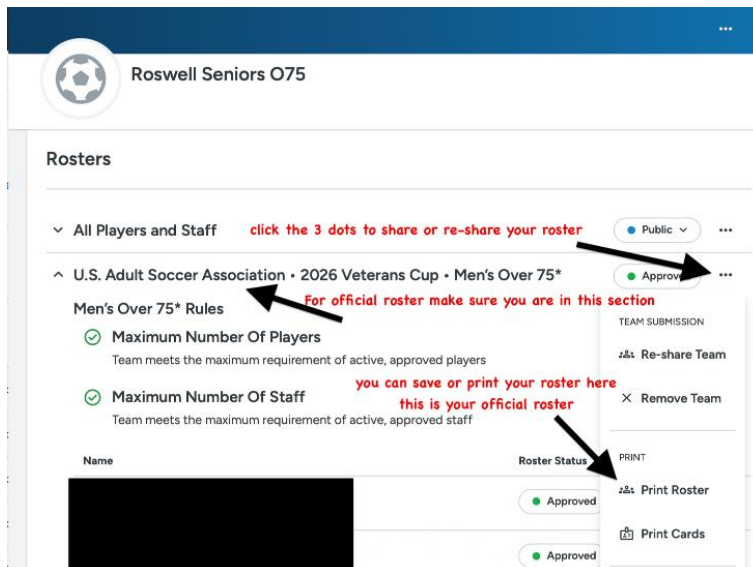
Roswell Seniors O75

Rosters

All Players and Staff

click the 3 dots to share or re-share your roster

Public

U.S. Adult Soccer Association • 2026 Veterans Cup • Men's Over 75*

Approv

For official roster make sure you are in this section

Men's Over 75* Rules

Maximum Number Of Players

Team meets the maximum requirement of active, approved players

Maximum Number Of Staff

Team meets the maximum requirement of active, approved staff

you can save or print your roster here
this is your official roster

TEAM SUBMISSION

Re-share Team

Remove Team

PRINT

Print Roster

Print Cards

Name

Roster Status

Approved

Approved